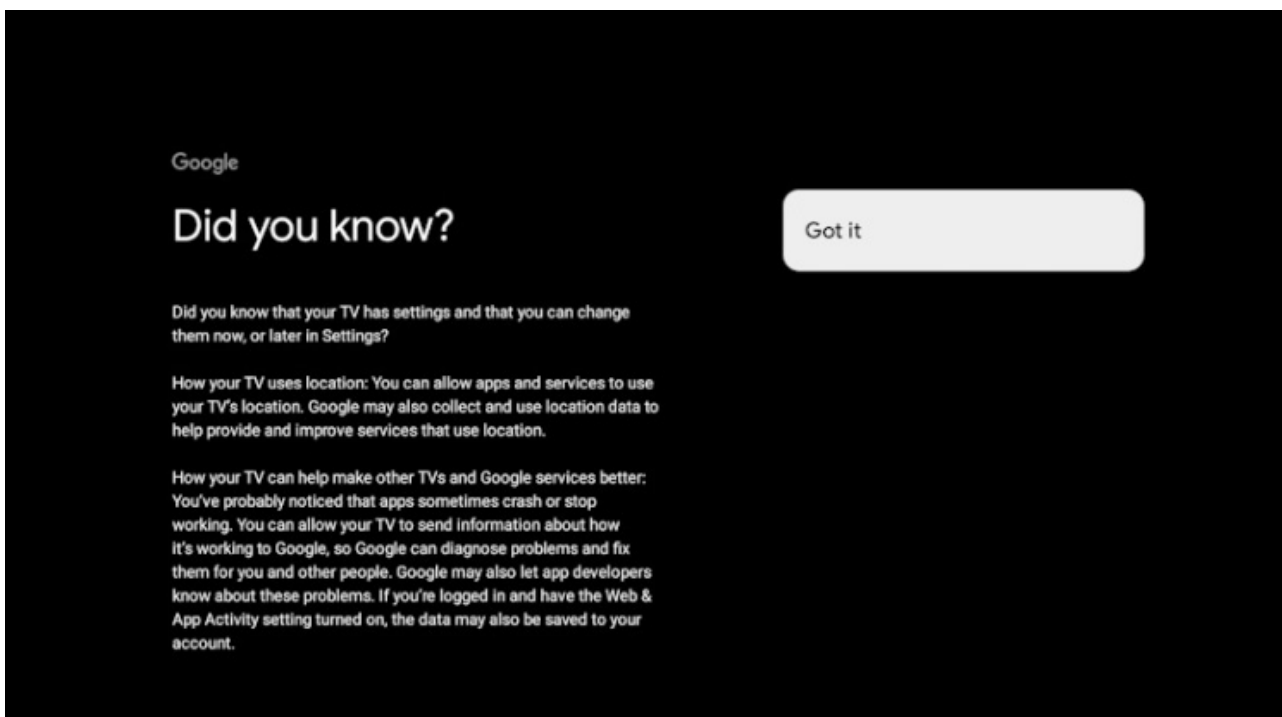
Google

Did you know?

Did you know that your TV has settings and that you can change them now, or later in Settings?

How your TV uses location: You can allow apps and services to use your TV's location. Google may also collect and use location data to help provide and improve services that use location.

How your TV can help make other TVs and Google services better: You've probably noticed that apps sometimes crash or stop working. You can allow your TV to send information about how it's working to Google, so Google can diagnose problems and fix them for you and other people. Google may also let app developers know about these problems. If you're logged in and have the Web & App Activity setting turned on, the data may also be saved to your account.

Got it